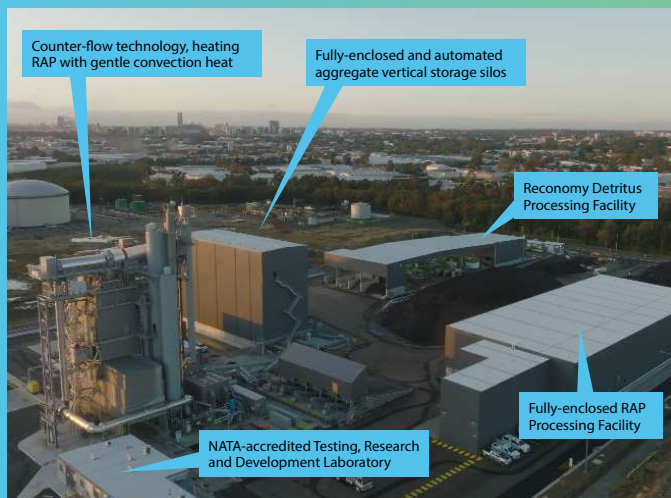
Counter-flow technology, heating RAP with gentle convection heat

Fully-enclosed and automated aggregate vertical storage silos

Reconomy Detritus Processing Facility

Fully-enclosed RAP Processing Facility

NATA-accredited Testing, Research and Development Laboratory